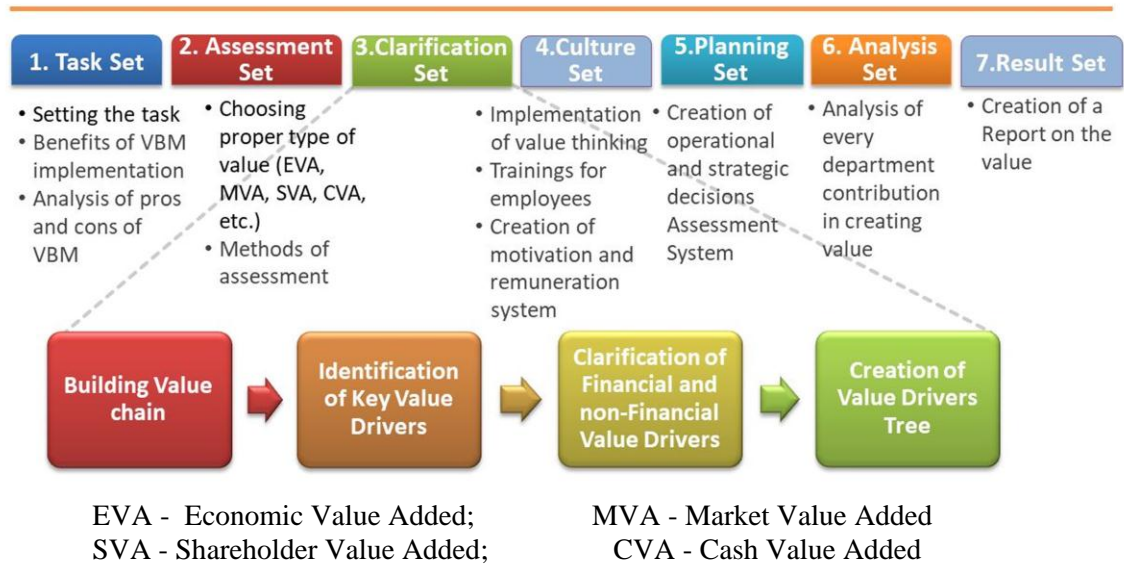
1. Task Set

• Setting the task
• Benefits of VBM implementation
• Analysis of pros and cons of VBM

2. Assessment Set

• Choosing proper type of value (EVA, MVA, SVA, CVA, etc.)
• Methods of assessment

3.Clarification Set

4.Culture Set

• Implementation of value thinking
• Trainings for employees
• Creation of motivation and remuneration system

5.Planning Set

• Creation of operational and strategic decisions Assessment System

6. Analysis Set

• Analysis of every department contribution in creating value

7.Result Set

• Creation of a Report on the value

Building Value chain

Identification of Key Value Drivers

Clarification of Financial and non-Financial Value Drivers

Creation of Value Drivers Tree

EVA - Economic Value Added; MVA - Market Value Added
SVA - Shareholder Value Added; CVA - Cash Value Added